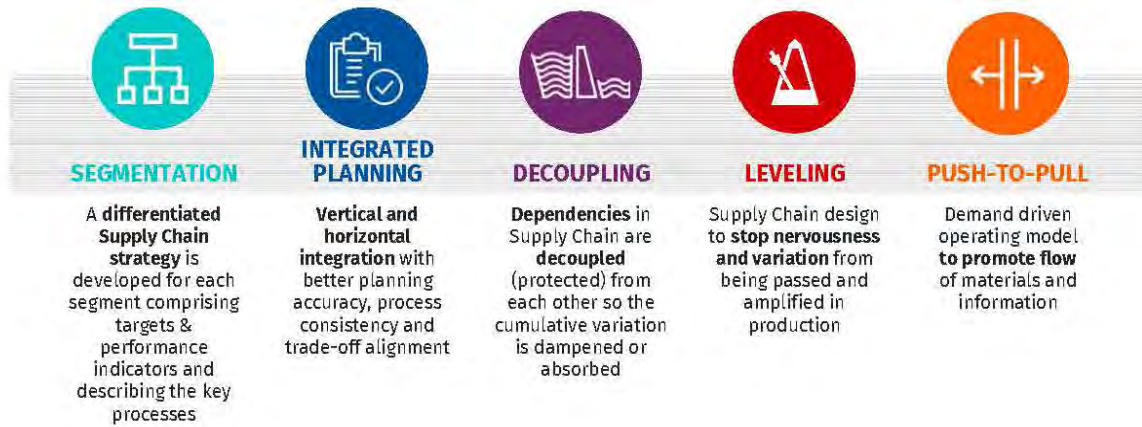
SEGMENTATION

A **differentiated Supply Chain strategy** is developed for each segment comprising targets & performance indicators and describing the key processes

INTEGRATED PLANNING

**Vertical and horizontal integration** with better planning accuracy, process consistency and trade-off alignment

DECOUPLING

**Dependencies** in Supply Chain are **decoupled** (protected) from each other so the cumulative variation is dampened or absorbed

LEVELING

Supply Chain design to **stop nervousness and variation** from being passed and amplified in production

PUSH-TO-PULL

Demand driven operating model **to promote flow** of materials and information